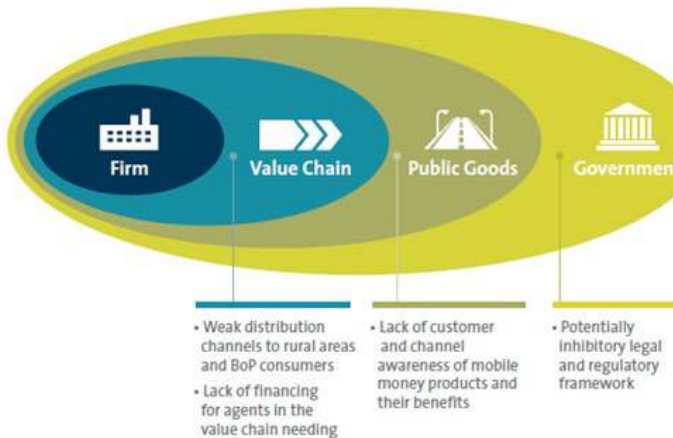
Firm

Value Chain

Public Goods

Governmen

• Weak distribution channels to rural areas and BoP consumers

• Lack of financing for agents in the value chain needing

• Lack of customer and channel awareness of mobile money products and their benefits

• Potentially inhibitory legal and regulatory framework